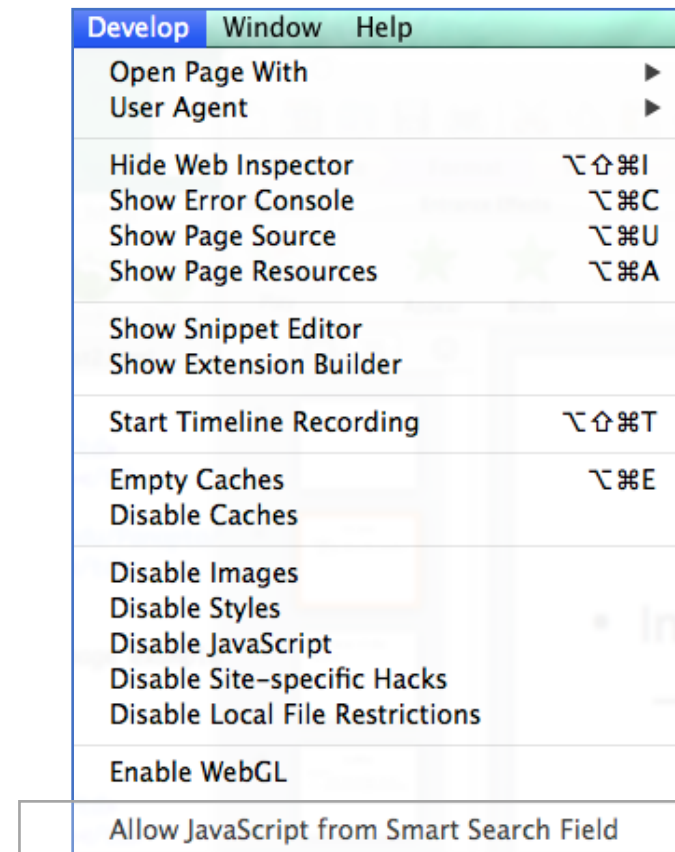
Develop Window Help

Open Page With ▶
User Agent ▶

Hide Web Inspector ⌥⇧⌘I
Show Error Console ⌥⌘C
Show Page Source ⌥⌘U
Show Page Resources ⌥⌘A

Show Snippet Editor
Show Extension Builder

Start Timeline Recording ⌥⇧⌘T

Empty Caches ⌥⌘E
Disable Caches

Disable Images
Disable Styles
Disable JavaScript
Disable Site-specific Hacks
Disable Local File Restrictions

Enable WebGL

Allow JavaScript from Smart Search Field